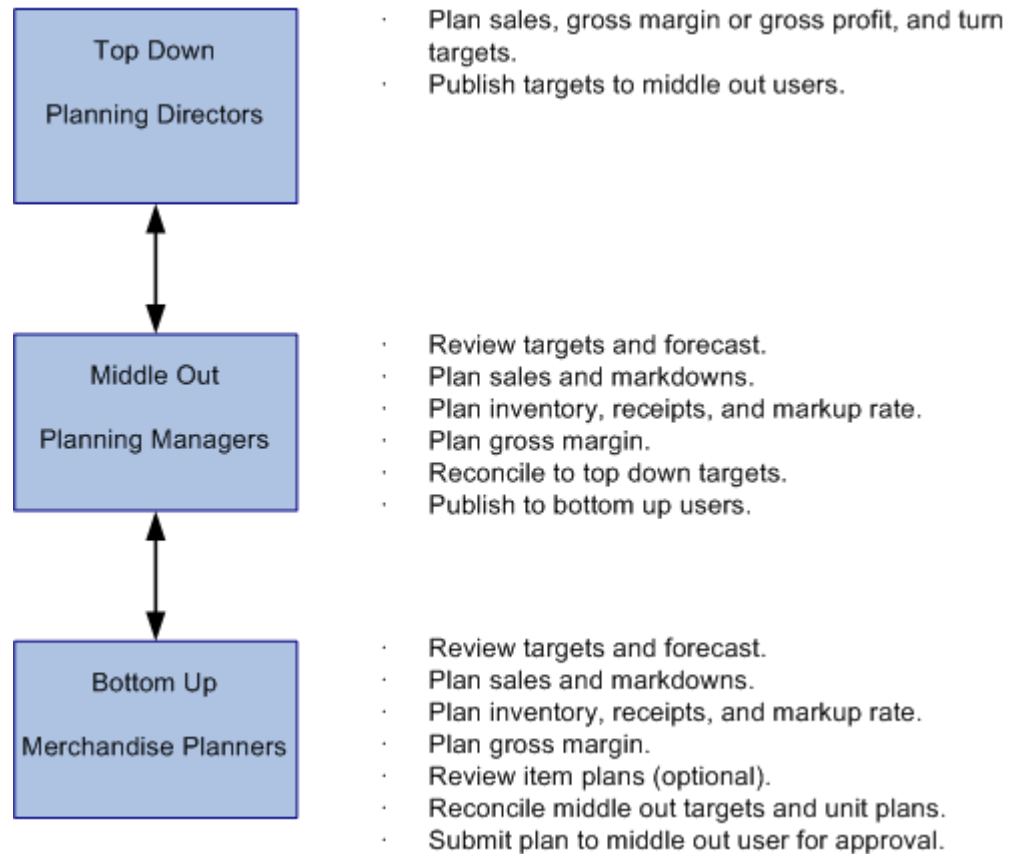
Top Down

Planning Directors

· Plan sales, gross margin or gross profit, and turn targets.
· Publish targets to middle out users.

Middle Out

Planning Managers

· Review targets and forecast.
· Plan sales and markdowns.
· Plan inventory, receipts, and markup rate.
· Plan gross margin.
· Reconcile to top down targets.
· Publish to bottom up users.

Bottom Up

Merchandise Planners

· Review targets and forecast.
· Plan sales and markdowns.
· Plan inventory, receipts, and markup rate.
· Plan gross margin.
· Review item plans (optional).
· Reconcile middle out targets and unit plans.
· Submit plan to middle out user for approval.